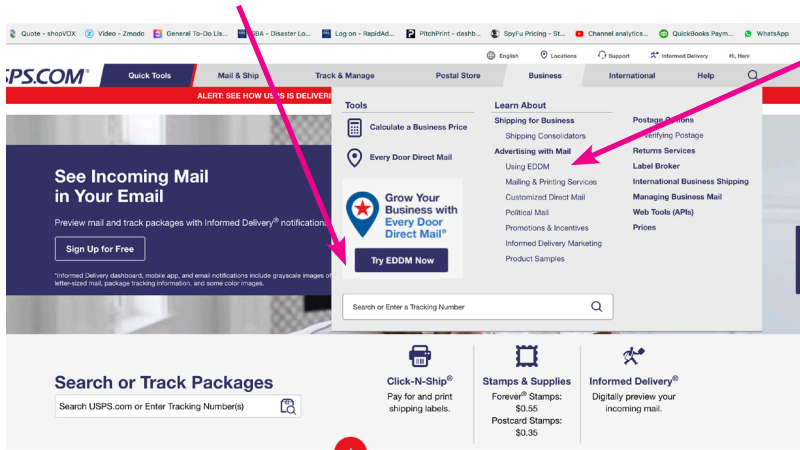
Quote - shopVOX   Video - Zmodo   General To-Do Lis...   SBA - Disaster Lo...   Log on - RapidAd...   PitchPrint - dashb...   SpyFu Pricing - St...   Channel analytics...   QuickBooks Paym...   WhatsApp

English   Locations   Support   Informed Delivery   Hi, Hani

SPS.COM®   Quick Tools   Mail & Ship   Track & Manage   Postal Store   Business   International   Help

ALERT: SEE HOW US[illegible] IS DELIVERI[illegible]

See Incoming Mail in Your Email

Preview mail and track packages with Informed Delivery® notifications

Sign Up for Free

*Informed Delivery dashboard, mobile app, and email notifications include grayscale images of letter-sized mail, package tracking information, and some color images.

Tools

Calculate a Business Price

Every Door Direct Mail

Grow Your Business with Every Door Direct Mail®

Try EDDM Now

Search or Enter a Tracking Number

Learn About

Shipping for Business

Shipping Consolidators

Advertising with Mail

Using EDDM

Mailing & Printing Services

Customized Direct Mail

Political Mail

Promotions & Incentives

Informed Delivery Marketing

Product Samples

Postage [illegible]

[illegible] Verifying Postage

Returns Services

Label Broker

International Business Shipping

Managing Business Mail

Web Tools (APIs)

Prices

Search or Track Packages

Search USPS.com or Enter Tracking Number(s)

Click-N-Ship®
Pay for and print shipping labels.

Stamps & Supplies
Forever® Stamps: $0.55
Postcard Stamps: $0.35

Informed Delivery®
Digitally preview your incoming mail.